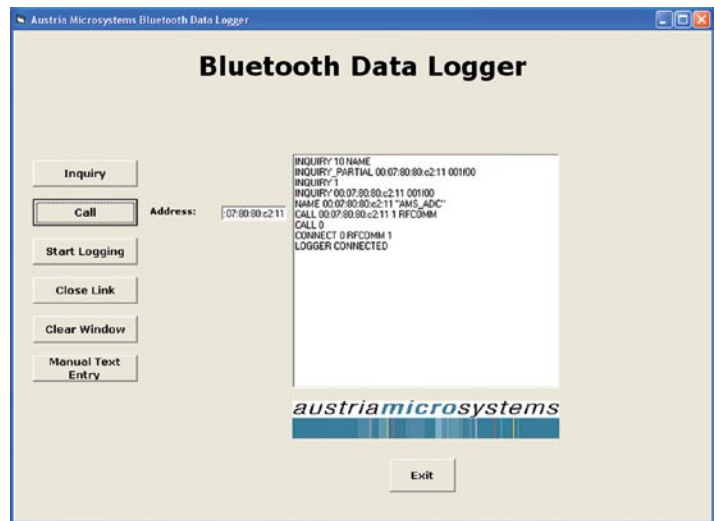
Austria Microsystems Bluetooth Data Logger

Bluetooth Data Logger

Inquiry

Call

Start Logging

Close Link

Clear Window

Manual Text Entry

Address:

:07:80:80:c2:11

INQUIRY 10 NAME
INQUIRY_PARTIAL 00:07:80:80:c2:11 001f00
INQUIRY 1
INQUIRY 00:07:80:80:c2:11 001f00
NAME 00:07:80:80:c2:11 "AMS_ADC"
CALL 00:07:80:80:c2:11 1 RFCOMM
CALL 0
CONNECT 0 RFCOMM 1
LOGGER CONNECTED

austriamicrosystems

Exit